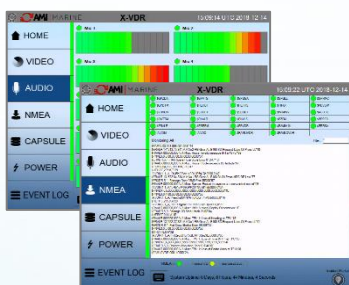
AMI MARINE X-VDR 10:08:14 UTC 2018-12-14

HOME
VIDEO
AUDIO
NMEA
CAPSULE
POWER
EVENT LOG

Mic 1
Mic 2
Mic 3
Mic 4

AMI MARINE X-VDR 10:09:22 UTC 2018-12-14

HOME
VIDEO
AUDIO
NMEA
CAPSULE
POWER
EVENT LOG

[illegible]